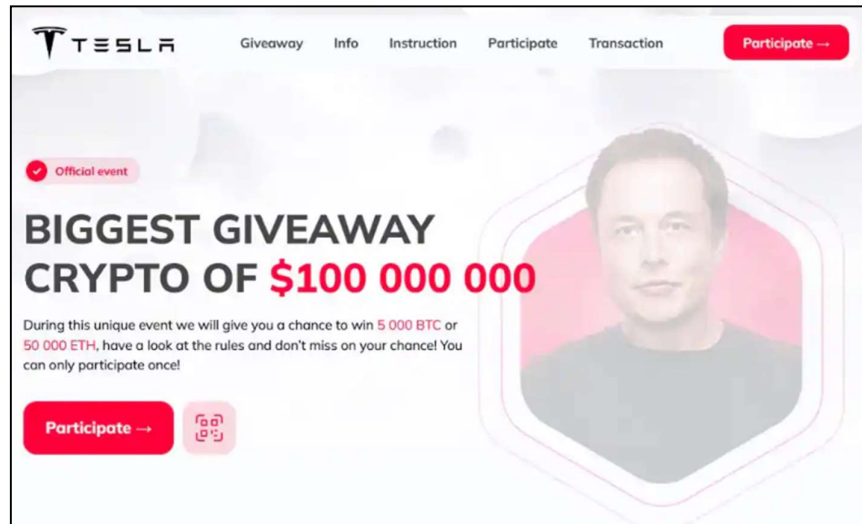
TESLA

Giveaway Info Instruction Participate Transaction

Participate →

Official event

BIGGEST GIVEAWAY CRYPTO OF $100 000 000

During this unique event we will give you a chance to win 5 000 BTC or 50 000 ETH, have a look at the rules and don't miss on your chance! You can only participate once!

Participate →